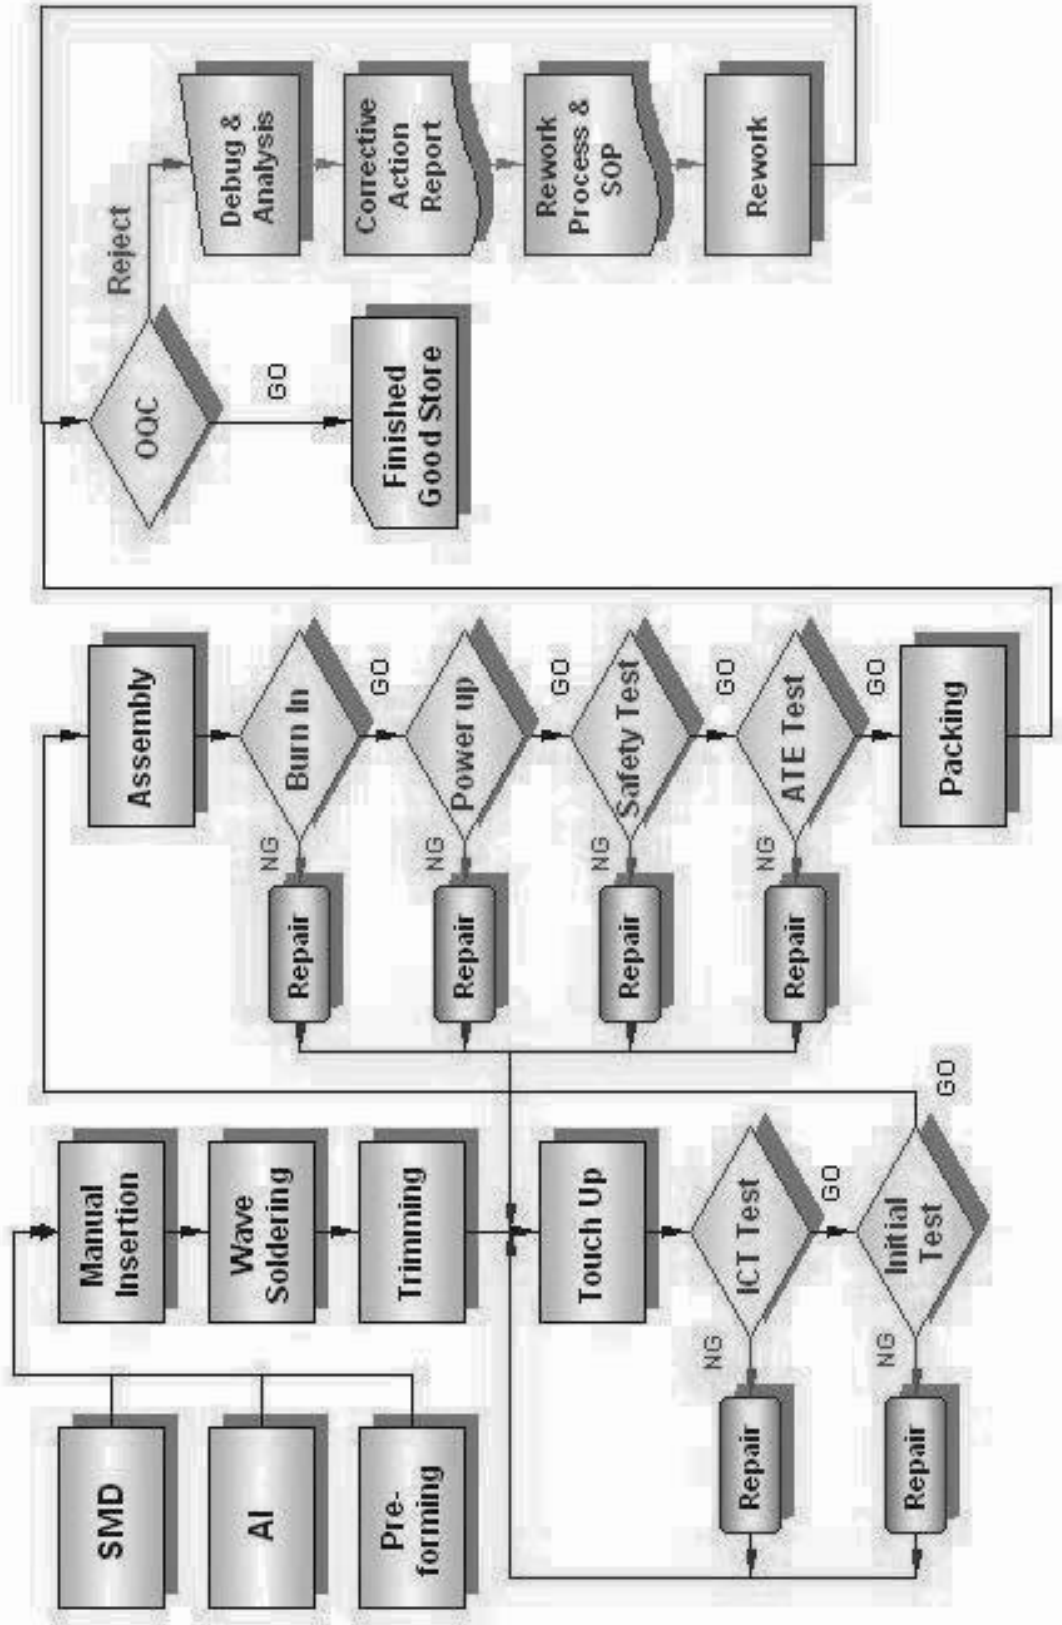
SMD
AI
Pre-forming
Manual Insertion
Wave Soldering
Trimming
Touch Up
ICT Test
NG
Repair
GO
Initial Test
NG
Repair
GO
Assembly
Burn In
NG
Repair
GO
Power up
NG
Repair
GO
Safety Test
NG
Repair
GO
ATE Test
NG
Repair
GO
Packing
OOC
Reject
GO
Finished Good Store
Debug & Analysis
Corrective Action Report
Rework Process & SOP
Rework